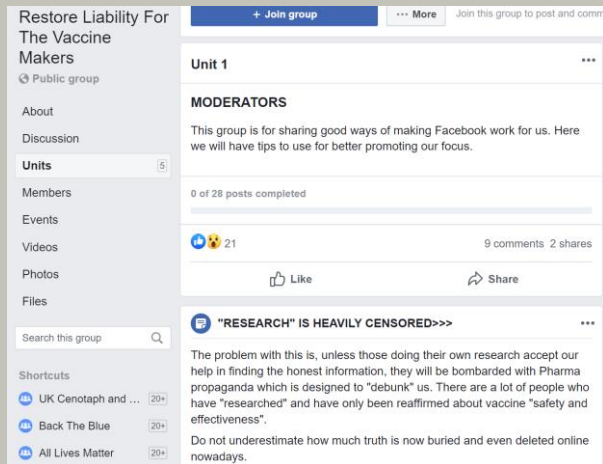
Restore Liability For The Vaccine Makers
Public group

About
Discussion
Units 5
Members
Events
Videos
Photos
Files

Search this group

Shortcuts
UK Cenotaph and ... 20+
Back The Blue 20+
All Lives Matter 20+

+ Join group
··· More
Join this group to post and comm

Unit 1

MODERATORS
This group is for sharing good ways of making Facebook work for us. Here we will have tips to use for better promoting our focus.

0 of 28 posts completed

21
9 comments 2 shares

Like
Share

"RESEARCH" IS HEAVILY CENSORED>>>

The problem with this is, unless those doing their own research accept our help in finding the honest information, they will be bombarded with Pharma propaganda which is designed to "debunk" us. There are a lot of people who have "researched" and have only been reaffirmed about vaccine "safety and effectiveness".

Do not underestimate how much truth is now buried and even deleted online nowadays.